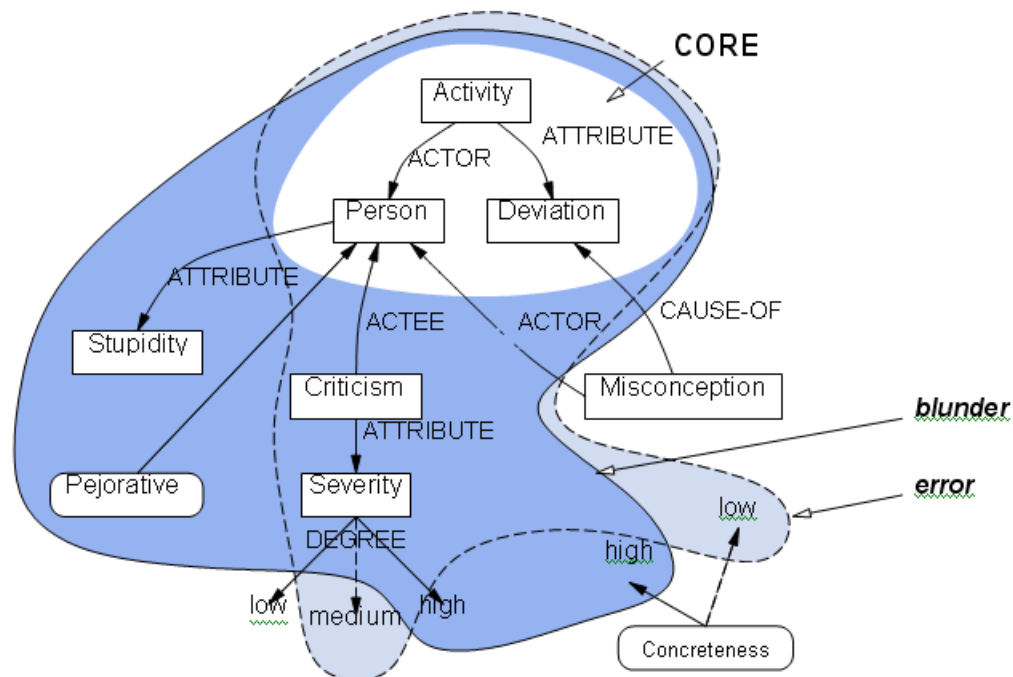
CORE

Activity

ATTRIBUTE

ACTOR

Person

Deviation

ATTRIBUTE

Stupidity

ACTEE

ACTOR

CAUSE-OF

Criticism

Misconception

blunder

ATTRIBUTE

Pejorative

Severity

error

low

DEGREE

high

low

medium

high

Concreteness